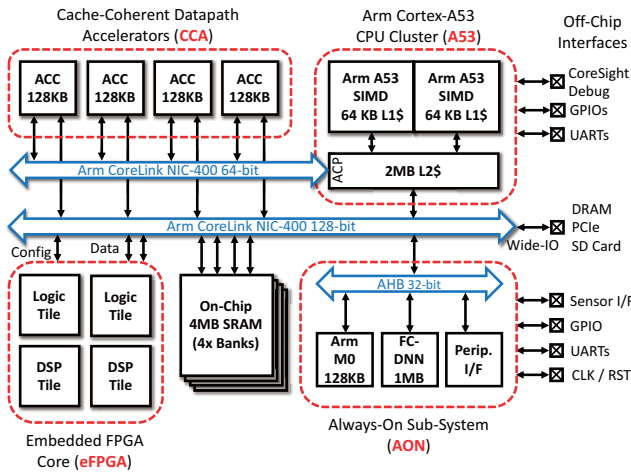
Cache-Coherent Datapath Accelerators (CCA)

ACC 128KB

ACC 128KB

ACC 128KB

ACC 128KB

Arm Cortex-A53 CPU Cluster (A53)

Arm A53 SIMD 64 KB L1$

Arm A53 SIMD 64 KB L1$

ACP

2MB L2$

Off-Chip Interfaces

CoreSight Debug

GPIOs

UARTs

Arm CoreLink NIC-400 64-bit

Arm CoreLink NIC-400 128-bit

DRAM PCIe SD Card

Wide-IO

Config

Data

Logic Tile

Logic Tile

DSP Tile

DSP Tile

Embedded FPGA Core (eFPGA)

On-Chip 4MB SRAM (4x Banks)

AHB 32-bit

Arm M0 128KB

FC-DNN 1MB

Perip. I/F

Always-On Sub-System (AON)

Sensor I/F

GPIO

UARTs

CLK / RST